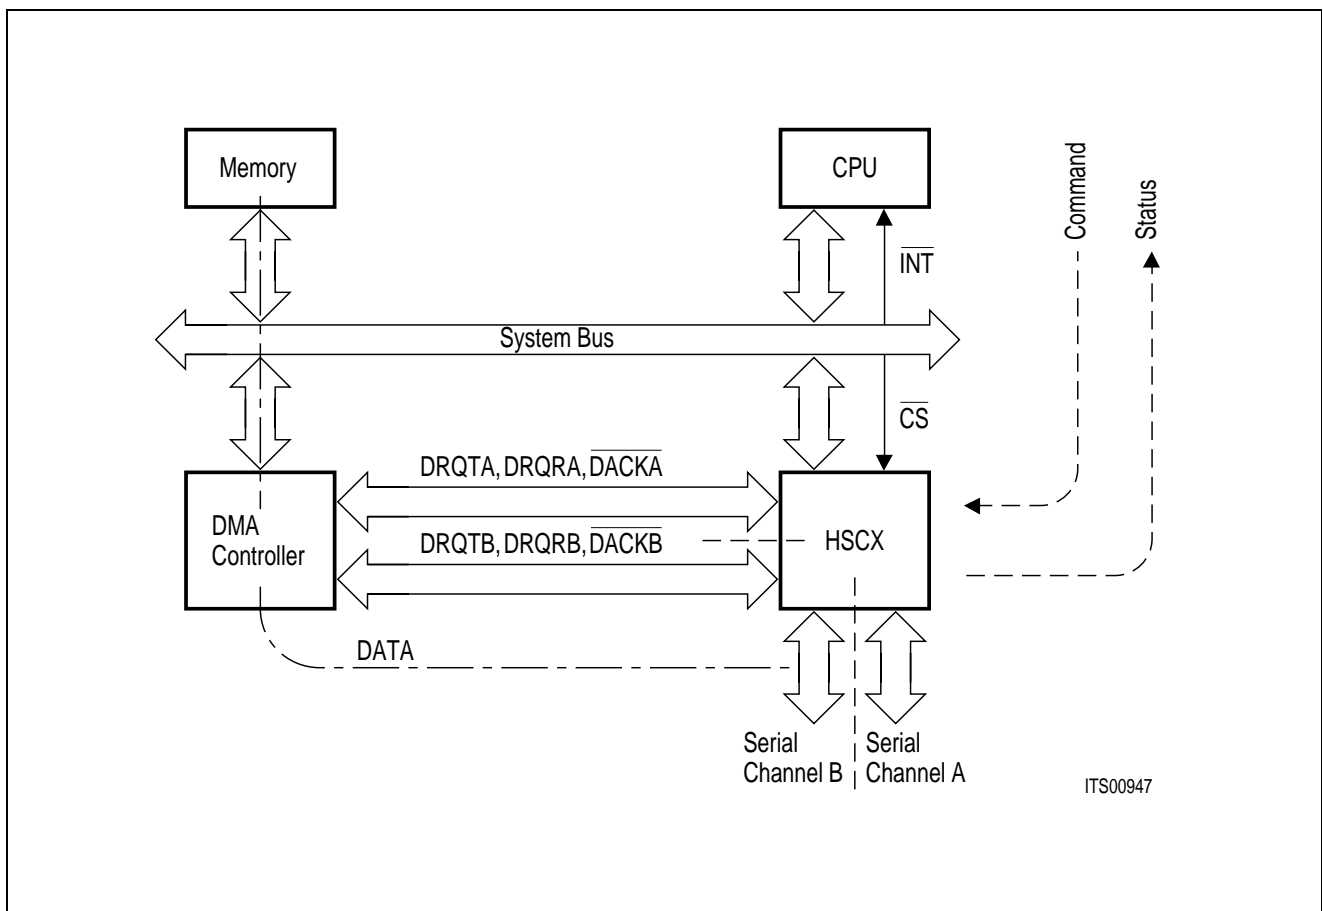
Memory

CPU

Command

Status

$\overline{INT}$

System Bus

$\overline{CS}$

DRQTA, DRQRA, $\overline{DACKA}$

DMA Controller

DRQTB, DRQRB, $\overline{DACKB}$

HSCX

DATA

Serial Channel B

Serial Channel A

ITS00947